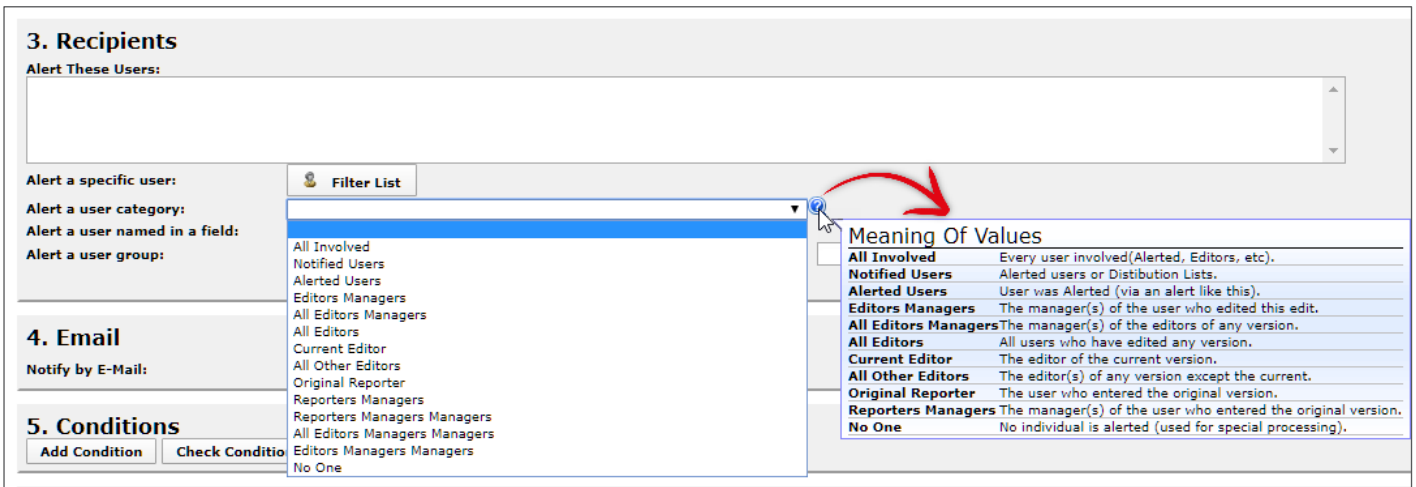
3. Recipients

Alert These Users:

Alert a specific user:

Filter List

Alert a user category:

Alert a user named in a field:

Alert a user group:

All Involved
Notified Users
Alerted Users
Editors Managers
All Editors Managers
All Editors
Current Editor
All Other Editors
Original Reporter
Reporters Managers
Reporters Managers Managers
All Editors Managers Managers
Editors Managers Managers
No One

Meaning Of Values

| | |
|---|---|
| All Involved | Every user involved(Alerted, Editors, etc). |
| Notified Users | Alerted users or Distibution Lists. |
| Alerted Users | User was Alerted (via an alert like this). |
| Editors Managers | The manager(s) of the user who edited this edit. |
| All Editors Managers | The manager(s) of the editors of any version. |
| All Editors | All users who have edited any version. |
| Current Editor | The editor of the current version. |
| All Other Editors | The editor(s) of any version except the current. |
| Original Reporter | The user who entered the original version. |
| Reporters Managers | The manager(s) of the user who entered the original version. |
| No One | No individual is alerted (used for special processing). |

4. Email

Notify by E-Mail:

5. Conditions

Add Condition

Check Conditio